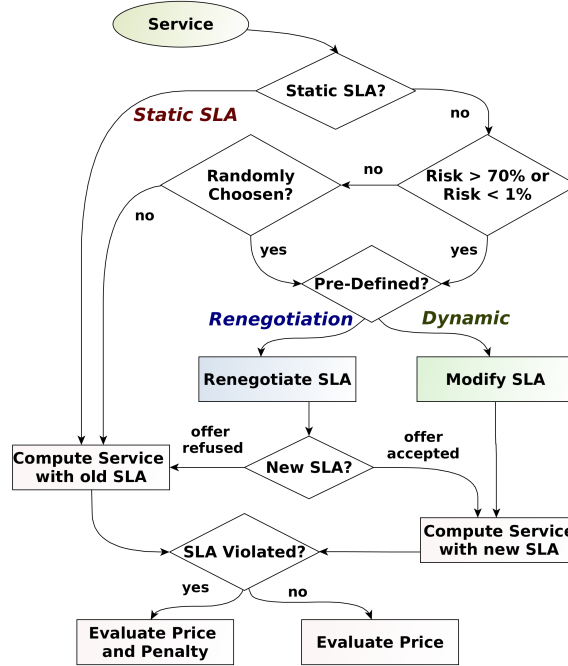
Service

Static SLA?

Static SLA

no

Randomly Choosen?

no

Risk > 70% or Risk < 1%

no

yes

yes

Pre-Defined?

Renegotiation

Dynamic

Renegotiate SLA

Modify SLA

offer refused

offer accepted

Compute Service with old SLA

New SLA?

Compute Service with new SLA

SLA Violated?

yes

no

Evaluate Price and Penalty

Evaluate Price